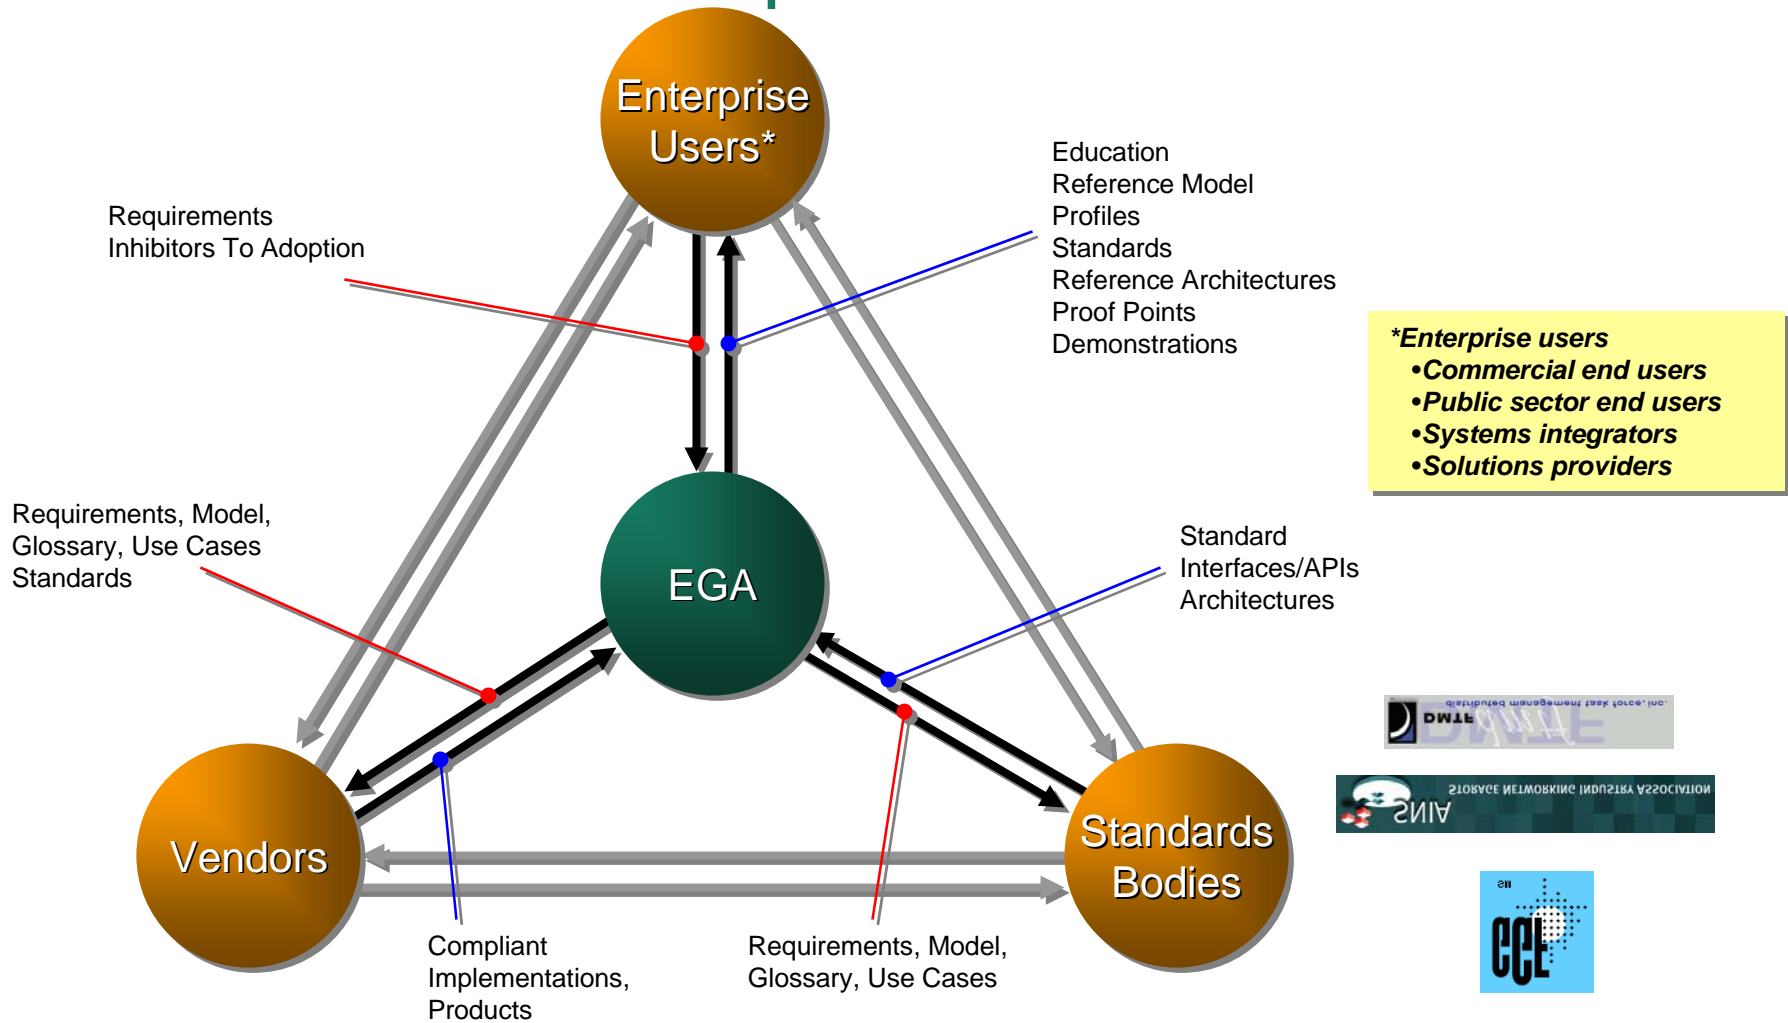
Enterprise Users*

Requirements
Inhibitors To Adoption

Education
Reference Model
Profiles
Standards
Reference Architectures
Proof Points
Demonstrations

*Enterprise users
•Commercial end users
•Public sector end users
•Systems integrators
•Solutions providers

Requirements, Model, Glossary, Use Cases Standards

EGA

Standard Interfaces/APIs Architectures

DMTF
distributed management task force, inc.

SNIA
STORAGE NETWORKING INDUSTRY ASSOCIATION

Vendors

Standards Bodies

CCL

Compliant Implementations, Products

Requirements, Model, Glossary, Use Cases